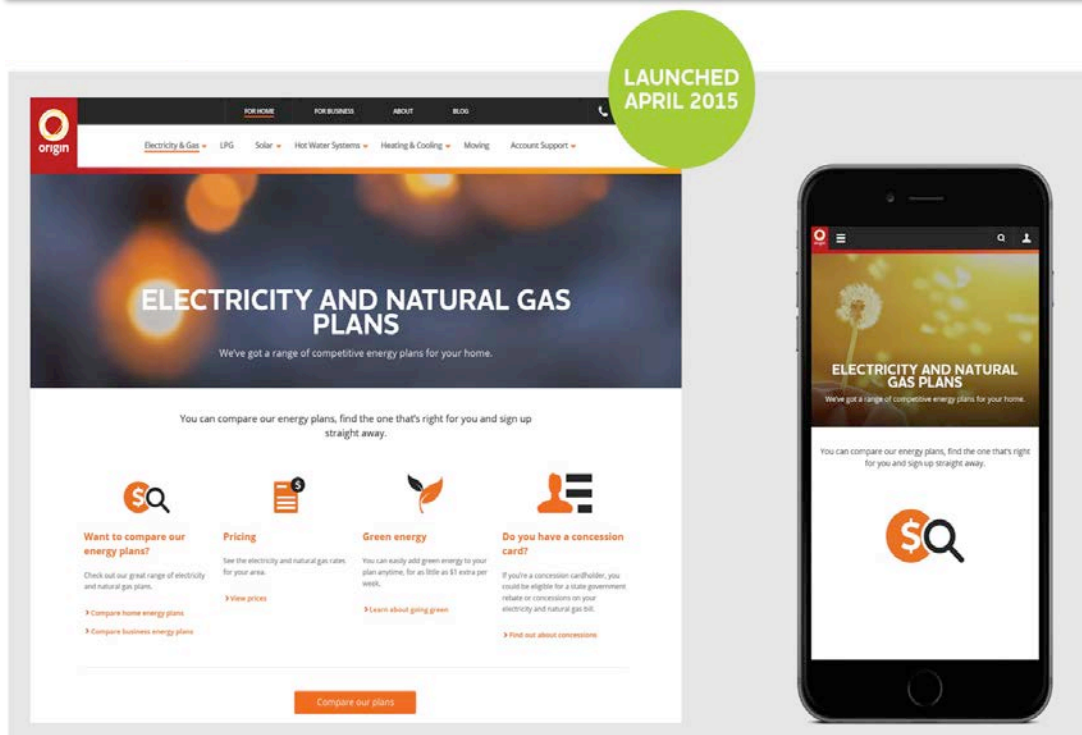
LAUNCHED APRIL 2015

origin

FOR HOME FOR BUSINESS ABOUT BLOG

Electricity & Gas LPG Solar Hot Water Systems Heating & Cooling Moving Account Support

ELECTRICITY AND NATURAL GAS PLANS

We've got a range of competitive energy plans for your home.

You can compare our energy plans, find the one that's right for you and sign up straight away.

Want to compare our energy plans?

Check out our great range of electricity and natural gas plans.

Compare home energy plans

Compare business energy plans

Pricing

See the electricity and natural gas rates for your area.

View prices

Green energy

You can easily add green energy to your plan anytime, for as little as $1 extra per week.

Learn about going green

Do you have a concession card?

If you're a concession cardholder, you could be eligible for a state government rebate or concessions on your electricity and natural gas bill.

Find out about concessions

Compare our plans

origin

ELECTRICITY AND NATURAL GAS PLANS

We've got a range of competitive energy plans for your home.

You can compare our energy plans, find the one that's right for you and sign up straight away.